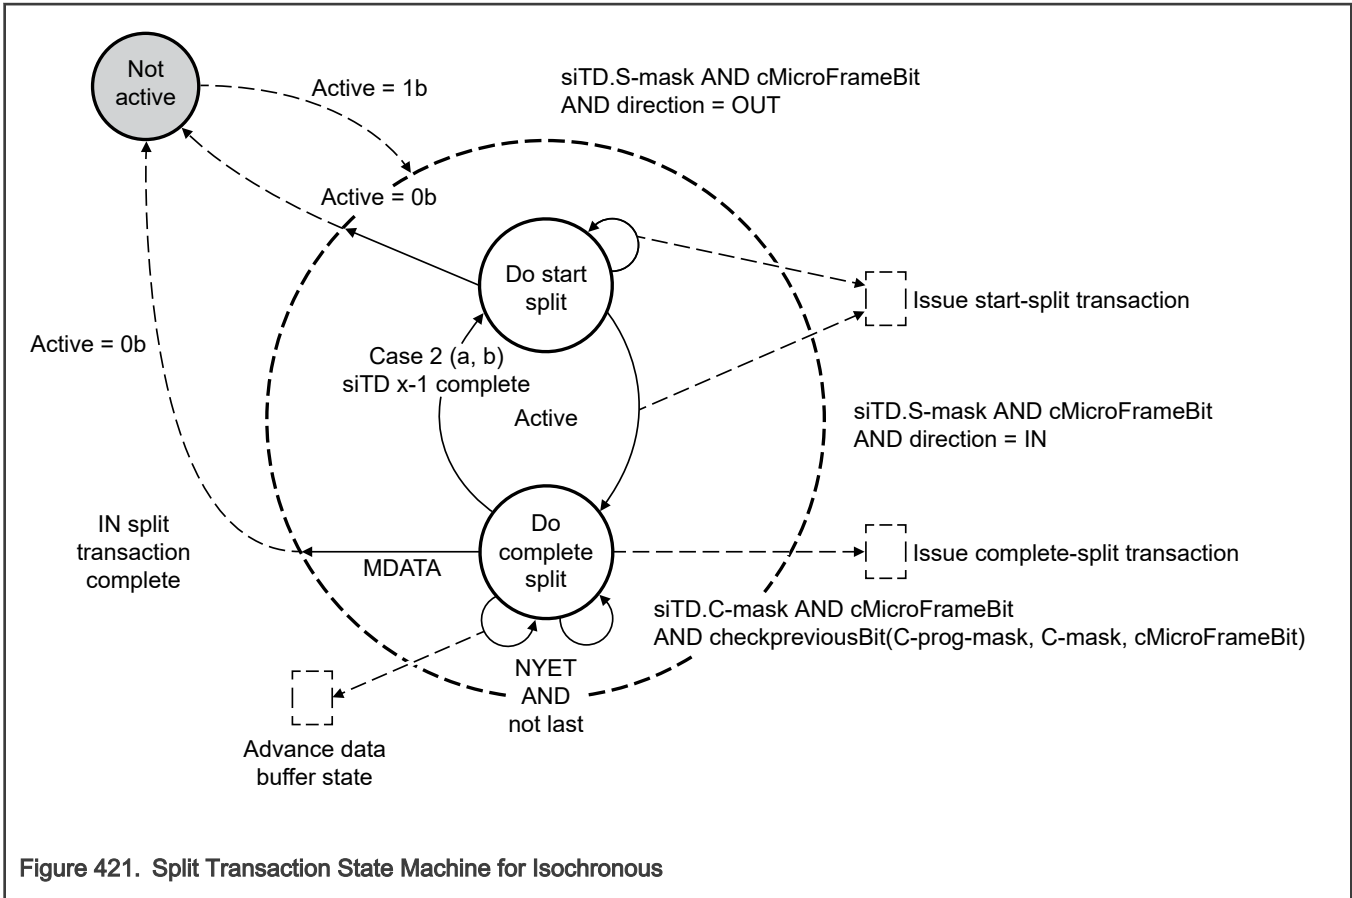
Not active

Active = 1b

siTD.S-mask AND cMicroFrameBit AND direction = OUT

Active = 0b

Do start split

Issue start-split transaction

Active = 0b

Case 2 (a, b) siTD x-1 complete

Active

siTD.S-mask AND cMicroFrameBit AND direction = IN

IN split transaction complete

MDATA

Do complete split

Issue complete-split transaction

siTD.C-mask AND cMicroFrameBit AND checkpreviousBit(C-prog-mask, C-mask, cMicroFrameBit)

NYET AND not last

Advance data buffer state

Figure 421. Split Transaction State Machine for Isochronous